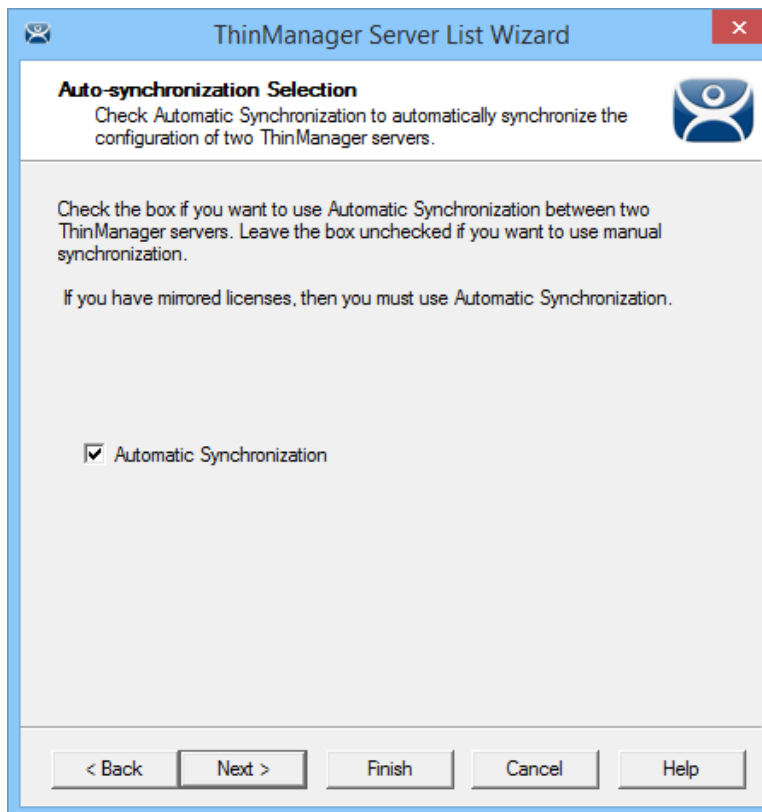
ThinManager Server List Wizard

Auto-synchronization Selection
Check Automatic Synchronization to automatically synchronize the configuration of two ThinManager servers.

Check the box if you want to use Automatic Synchronization between two ThinManager servers. Leave the box unchecked if you want to use manual synchronization.

If you have mirrored licenses, then you must use Automatic Synchronization.

Automatic Synchronization

< Back | Next > | Finish | Cancel | Help